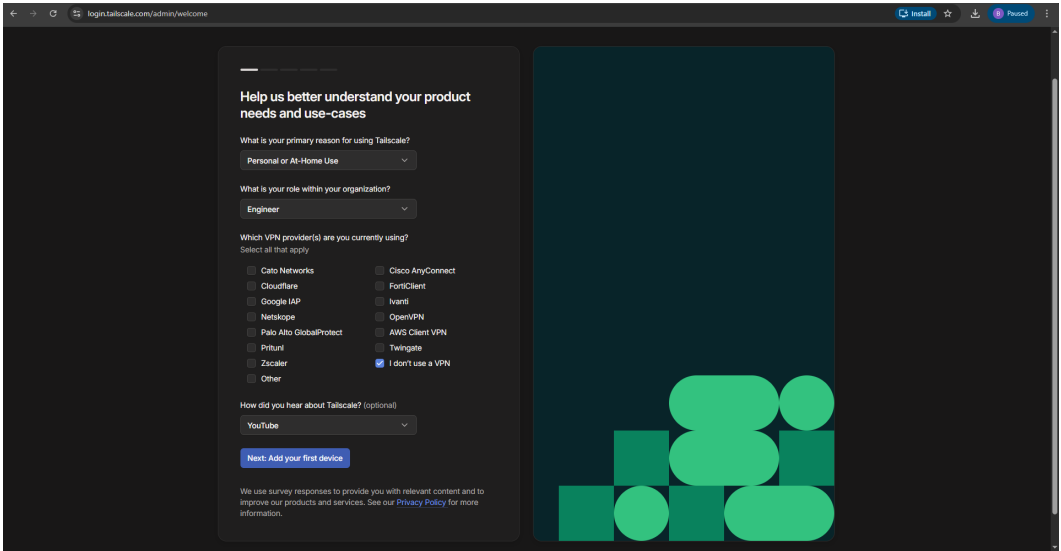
login.tailscale.com/admin/welcome

Install

B Paused

Help us better understand your product needs and use-cases

What is your primary reason for using Tailscale?

Personal or At-Home Use

What is your role within your organization?

Engineer

Which VPN provider(s) are you currently using?
Select all that apply

Cato Networks
Cloudflare
Google IAP
Netskope
Palo Alto GlobalProtect
Pritunl
Zscaler
Other

Cisco AnyConnect
FortiClient
Ivanti
OpenVPN
AWS Client VPN
Twingate
I don't use a VPN

How did you hear about Tailscale? (optional)

YouTube

Next: Add your first device

We use survey responses to provide you with relevant content and to improve our products and services. See our Privacy Policy for more information.